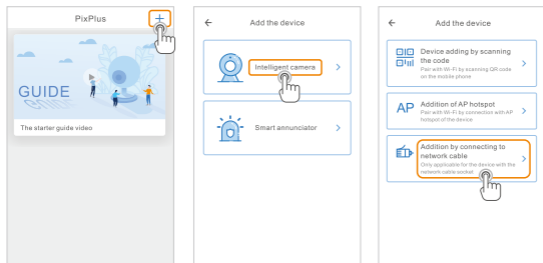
PixPlus

+

GUIDE

The starter guide video

Add the device

Intelligent camera

Smart annunciator

Add the device

Device adding by scanning the code
Pair with Wi-Fi by scanning QR code on the mobile phone

AP

Addition of AP hotspot
Pair with Wi-Fi by connection with AP hotspot of the device

Addition by connecting to network cable
Only applicable for the device with the network cable socket